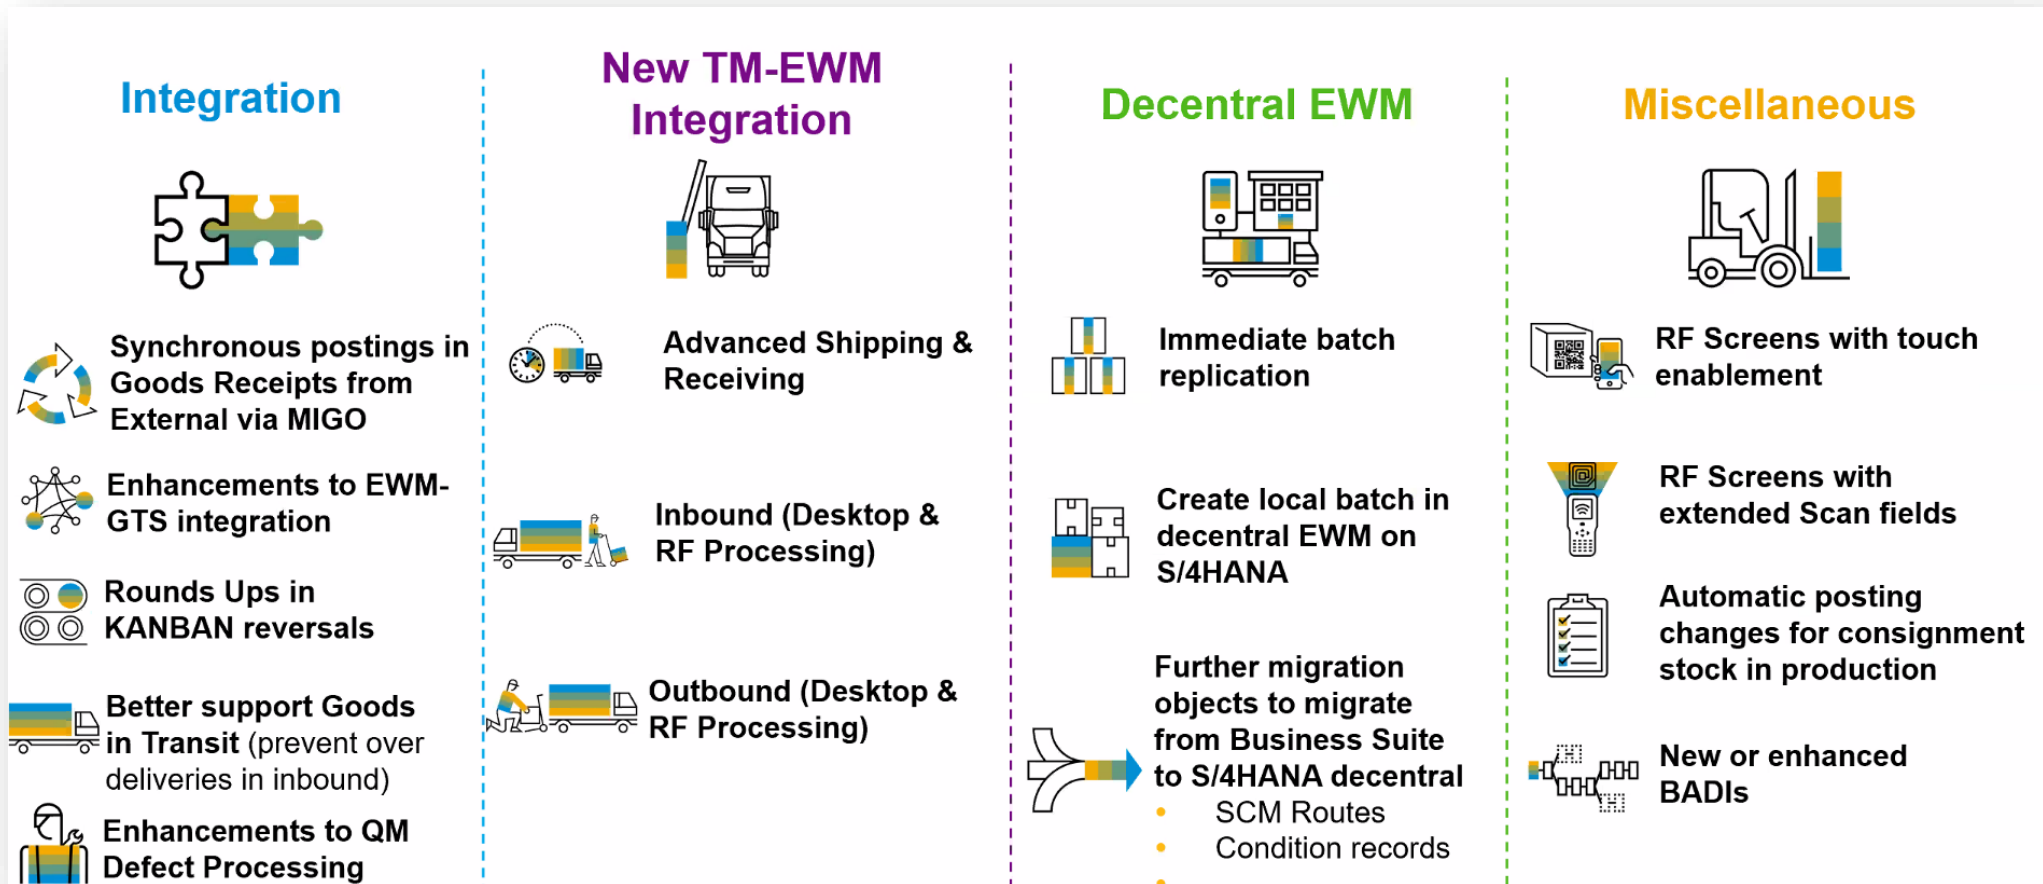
Integration

Synchronous postings in Goods Receipts from External via MIGO

Enhancements to EWM-GTS integration

Rounds Ups in KANBAN reversals

Better support Goods in Transit (prevent over deliveries in inbound)

Enhancements to QM Defect Processing

New TM-EWM Integration

Advanced Shipping & Receiving

Inbound (Desktop & RF Processing)

Outbound (Desktop & RF Processing)

Decentral EWM

Immediate batch replication

Create local batch in decentral EWM on S/4HANA

Further migration objects to migrate from Business Suite to S/4HANA decentral

- SCM Routes
- Condition records

Miscellaneous

RF Screens with touch enablement

RF Screens with extended Scan fields

Automatic posting changes for consignment stock in production

New or enhanced BADIs